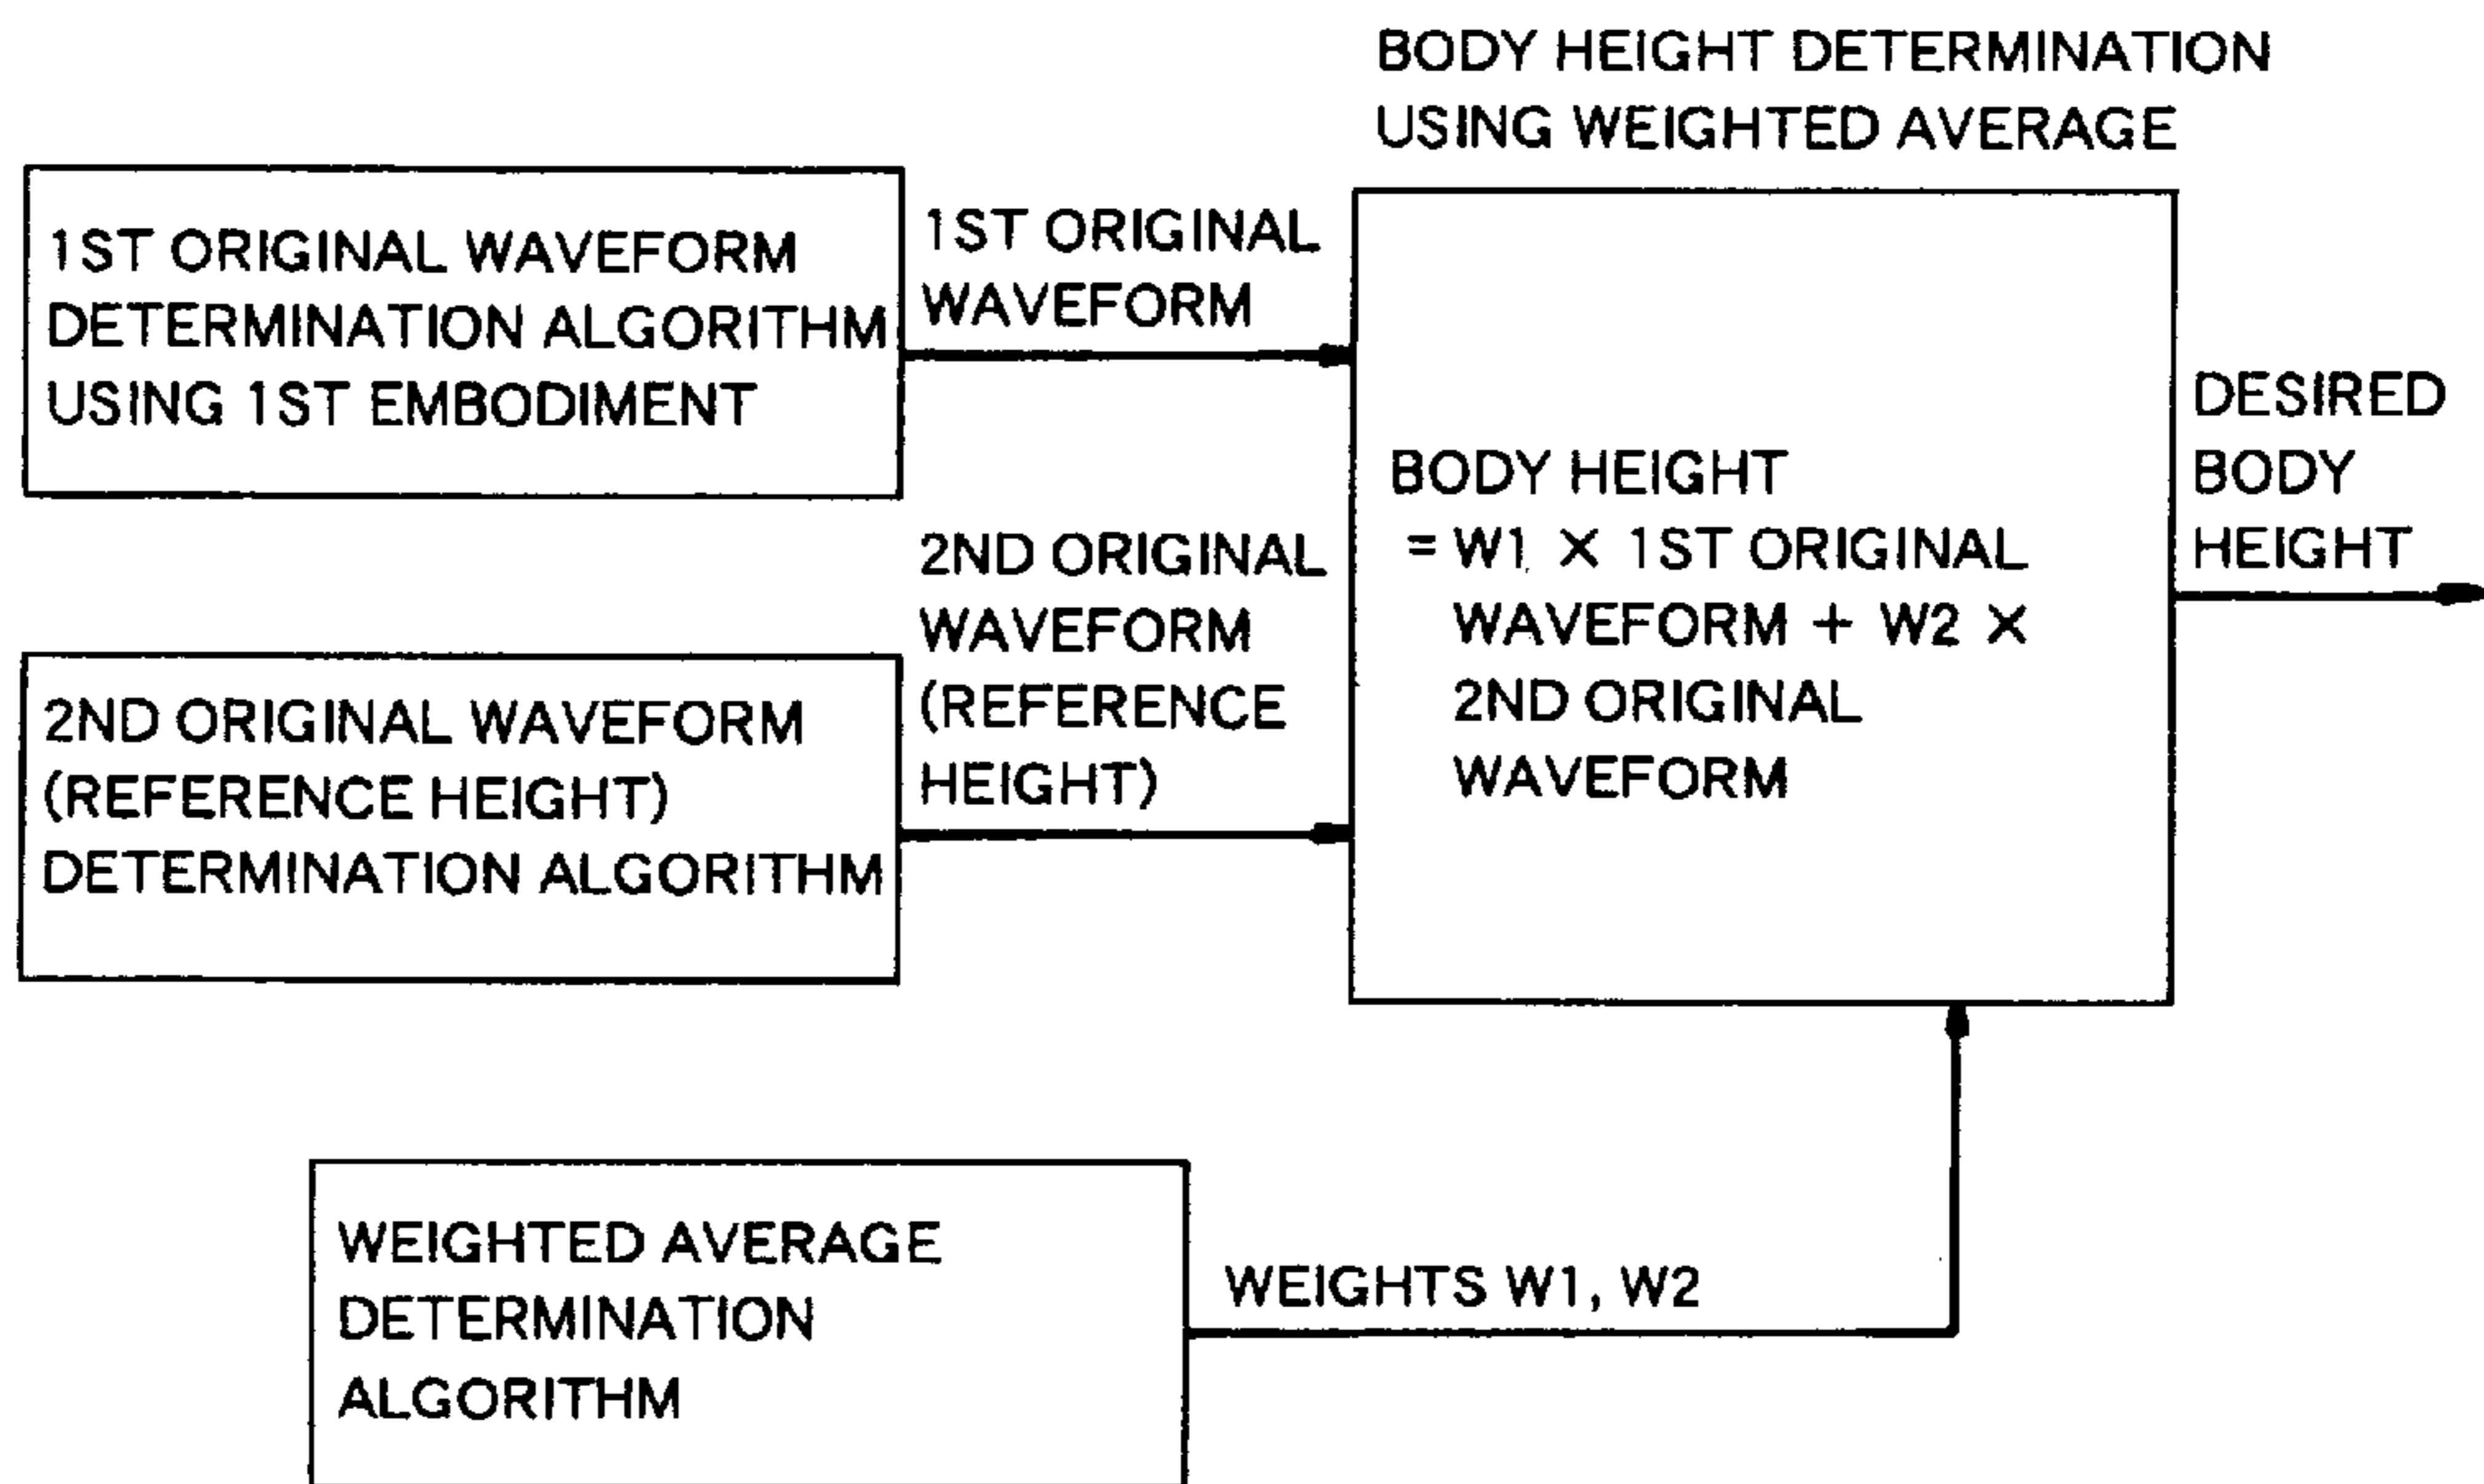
BODY HEIGHT DETERMINATION USING WEIGHTED AVERAGE

1ST ORIGINAL WAVEFORM DETERMINATION ALGORITHM USING 1ST EMBODIMENT

1ST ORIGINAL WAVEFORM

2ND ORIGINAL WAVEFORM (REFERENCE HEIGHT) DETERMINATION ALGORITHM

2ND ORIGINAL WAVEFORM (REFERENCE HEIGHT)

BODY HEIGHT = W1 × 1ST ORIGINAL WAVEFORM + W2 × 2ND ORIGINAL WAVEFORM

DESIRED BODY HEIGHT

WEIGHTED AVERAGE DETERMINATION ALGORITHM

WEIGHTS W1, W2